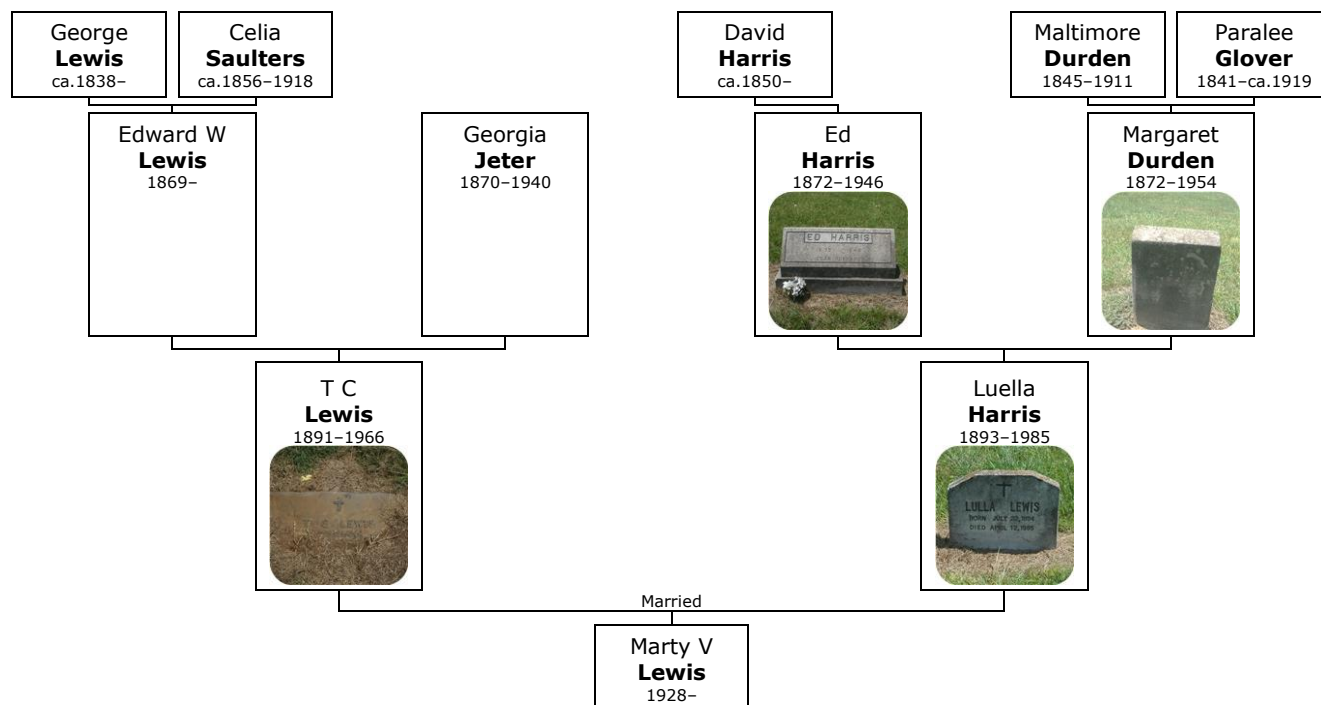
George
**Lewis**
ca.1838–

Celia
**Saulters**
ca.1856–1918

David
**Harris**
ca.1850–

Maltimore
**Durden**
1845–1911

Paralee
**Glover**
1841–ca.1919

Edward W
**Lewis**
1869–

Georgia
**Jeter**
1870–1940

Ed
**Harris**
1872–1946

ED HARRIS

Margaret
**Durden**
1872–1954

T C
**Lewis**
1891–1966

Luella
**Harris**
1893–1985

LULLA LEWIS
BORN JULY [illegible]
DIED APRIL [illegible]

Married

Marty V
**Lewis**
1928–